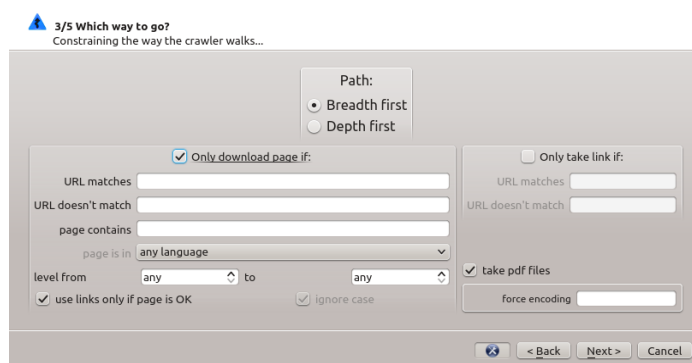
3/5 Which way to go?
Constraining the way the crawler walks...

Path:
Breadth first
Depth first

Only download page if:

URL matches

URL doesn't match

page contains

page is in any language

level from any to any

use links only if page is OK

ignore case

Only take link if:

URL matches

URL doesn't match

take pdf files

force encoding

< Back Next > Cancel